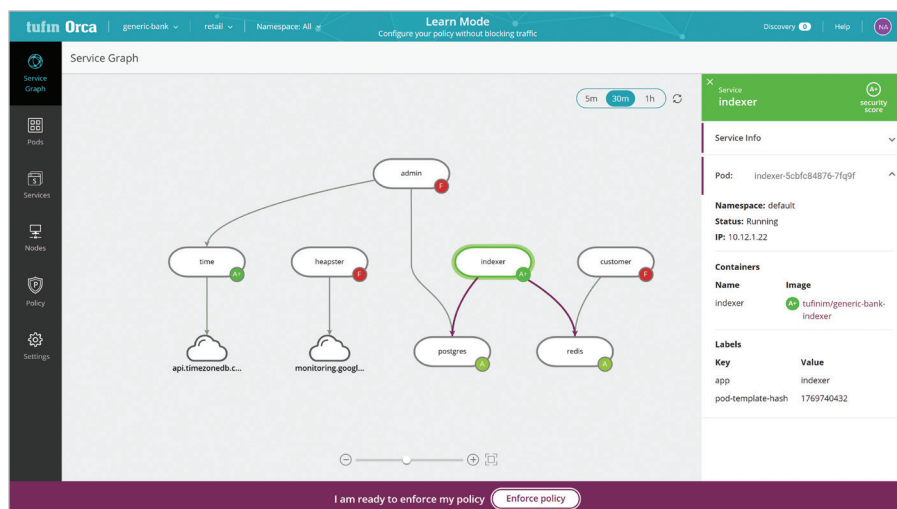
tufin Orca | generic-bank ⌄ | retail ⌄ | Namespace: All ⌄

Learn Mode
Configure your policy without blocking traffic

Discovery 0 | Help | NA

Service Graph
Pods
Services
Nodes
Policy
Settings

Service Graph

5m 30m 1h

admin F
time A+
heapster F
indexer A+
customer F
api.timezonedb.c...
monitoring.googl...
postgres A
redis A

Service
indexer
A+ security score

Service Info

Pod: indexer-5cbfc84876-7fq9f

Namespace: default
Status: Running
IP: 10.12.1.22

Containers

| Name | Image |
|---|---|
| indexer | A+ tufinim/generic-bank-indexer |

Labels

| Key | Value |
|---|---|
| app | indexer |
| pod-template-hash | 1769740432 |

I am ready to enforce my policy  Enforce policy